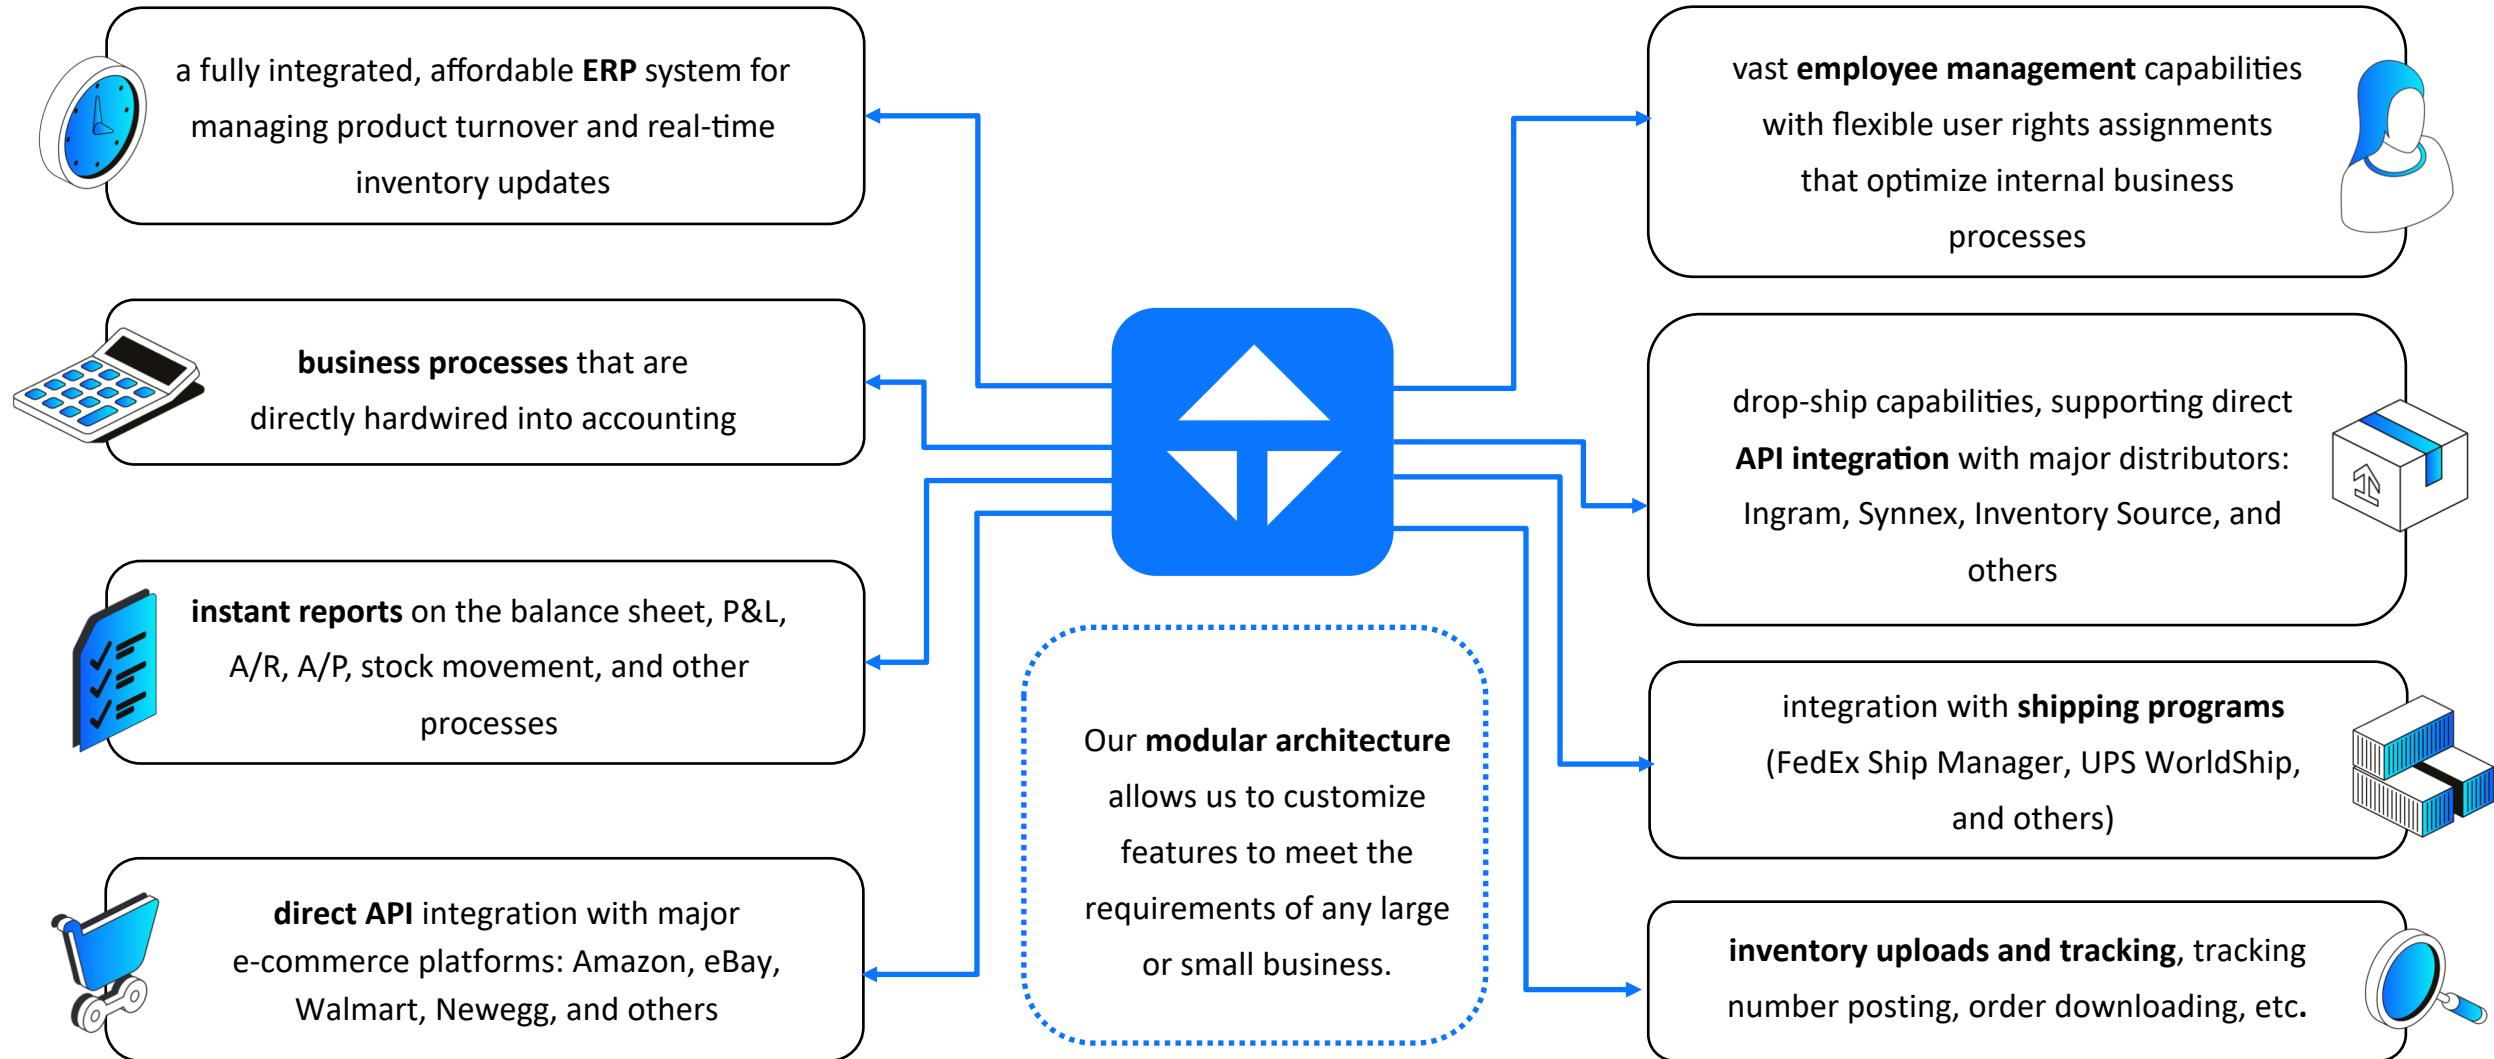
a fully integrated, affordable **ERP** system for managing product turnover and real-time inventory updates

**business processes** that are directly hardwired into accounting

**instant reports** on the balance sheet, P&L, A/R, A/P, stock movement, and other processes

**direct API** integration with major e-commerce platforms: Amazon, eBay, Walmart, Newegg, and others

Our **modular architecture** allows us to customize features to meet the requirements of any large or small business.

vast **employee management** capabilities with flexible user rights assignments that optimize internal business processes

drop-ship capabilities, supporting direct **API integration** with major distributors: Ingram, Synnex, Inventory Source, and others

integration with **shipping programs** (FedEx Ship Manager, UPS WorldShip, and others)

**inventory uploads and tracking**, tracking number posting, order downloading, etc.